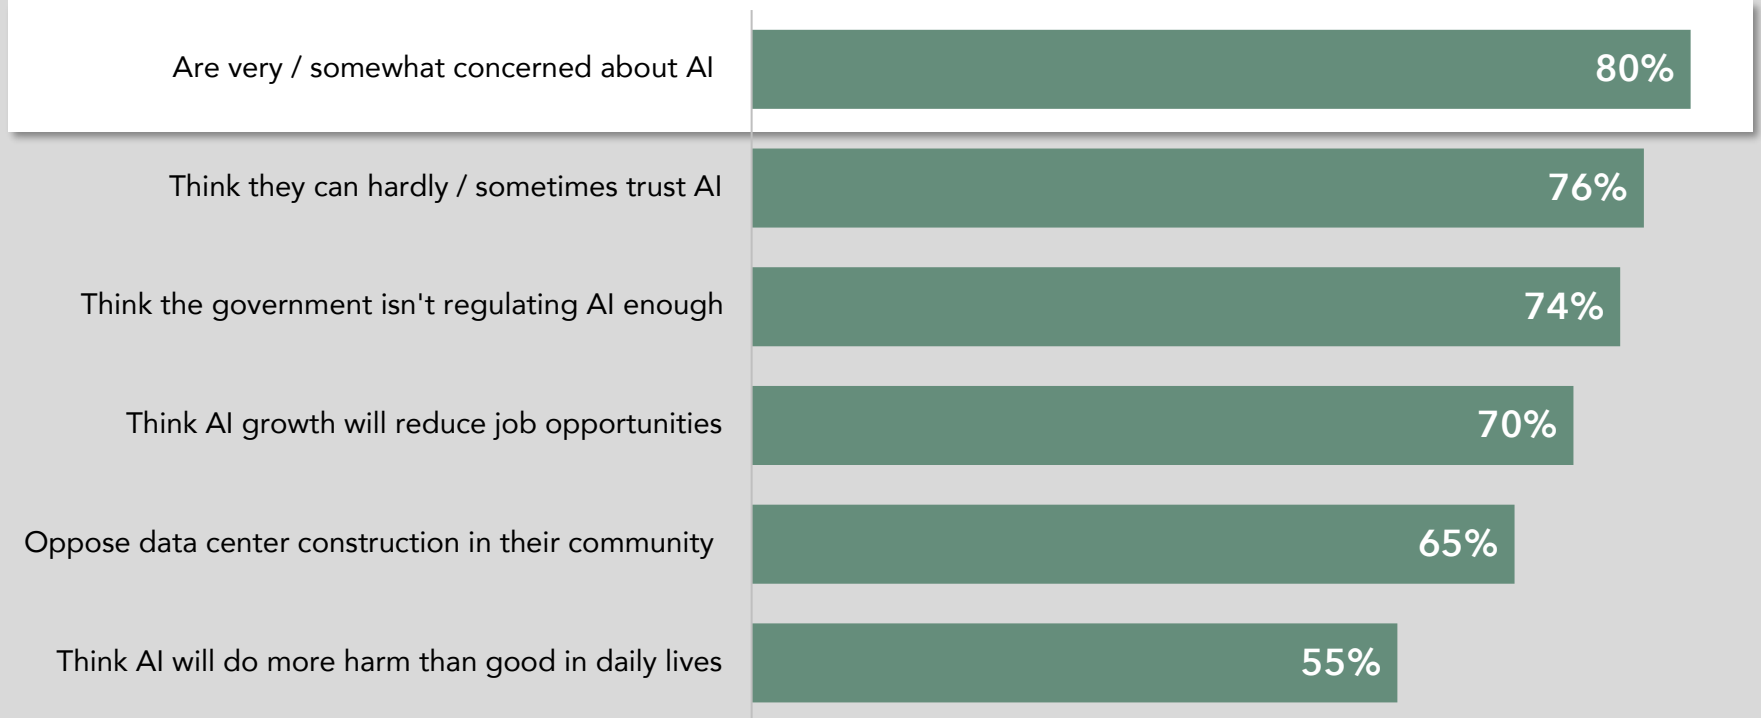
| | |
|---|---|
| Are very / somewhat concerned about AI | 80% |
| Think they can hardly / sometimes trust AI | 76% |
| Think the government isn't regulating AI enough | 74% |
| Think AI growth will reduce job opportunities | 70% |
| Oppose data center construction in their community | 65% |
| Think AI will do more harm than good in daily lives | 55% |